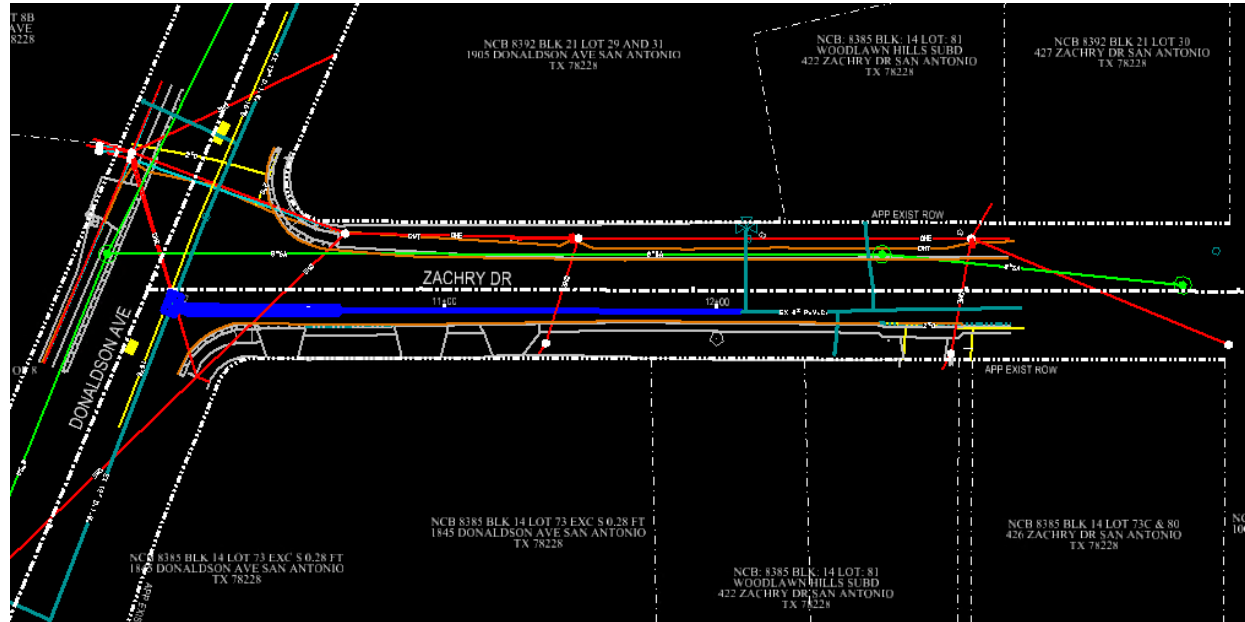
T 8B
AVE
8228

NCB 8392 BLK 21 LOT 29 AND 31
1905 DONALDSON AVE SAN ANTONIO
TX 78228

NCB: 8385 BLK: 14 LOT: 81
WOODLAWN HILLS SUBD
422 ZACHRY DR SAN ANTONIO
TX 78228

NCB 8392 BLK 21 LOT 30
427 ZACHRY DR SAN ANTONIO
TX 78228

APP EXIST ROW

ZACHRY DR

11+00

12+00

APP EXIST ROW

DONALDSON AVE

NCB 8385 BLK 14 LOT 73 EXC S 0.28 FT
1845 DONALDSON AVE SAN ANTONIO
TX 78228

NCB 8385 BLK 14 LOT 73C & 80
426 ZACHRY DR SAN ANTONIO
TX 78228

NCB 8385 BLK 14 LOT 73 EXC S 0.28 FT
18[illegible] DONALDSON AVE SAN ANTONIO
TX 78228

NCB: 8385 BLK: 14 LOT: 81
WOODLAWN HILLS SUBD
422 ZACHRY DR SAN ANTONIO
TX 78228